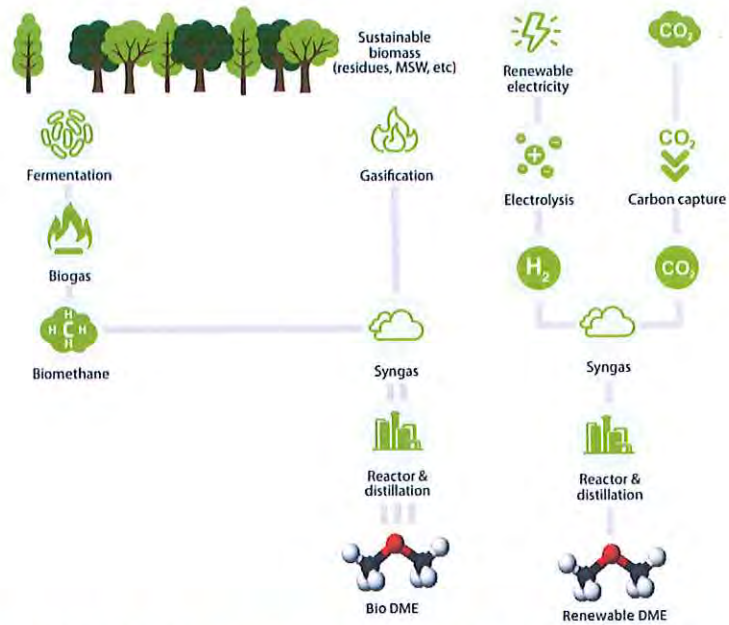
Sustainable biomass (residues, MSW, etc)

Renewable electricity

$CO_2$

Fermentation

Gasification

Electrolysis

$CO_2$

Carbon capture

Biogas

$H_2$

$CO_2$

H H C H H

Biomethane

Syngas

Syngas

Reactor & distillation

Reactor & distillation

Bio DME

Renewable DME